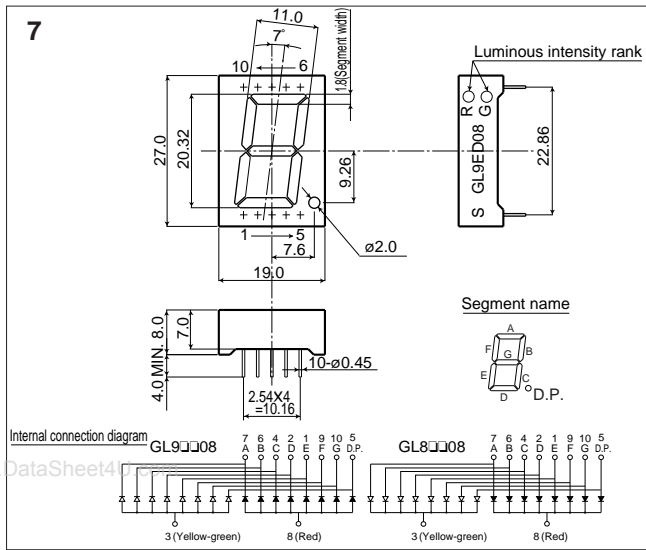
7

11.0

7°

1.8(Segment width)

10 6

Luminous intensity rank

R G

GL9ED08

S

27.0

20.32

9.26

22.86

1 5

7.6

ø2.0

19.0

Segment name

7.0

MIN. 8.0

4.0

10-ø0.45

2.54X4 =10.16

A F G B E C D D.P.

Internal connection diagram GL9□□08

7 A 6 B 4 C 2 D 1 E 9 F 10 G 5 D.P.

GL8□□08

7 A 6 B 4 C 2 D 1 E 9 F 10 G 5 D.P.

DataSheet4U.com

3 (Yellow-green) 8 (Red)

3 (Yellow-green) 8 (Red)